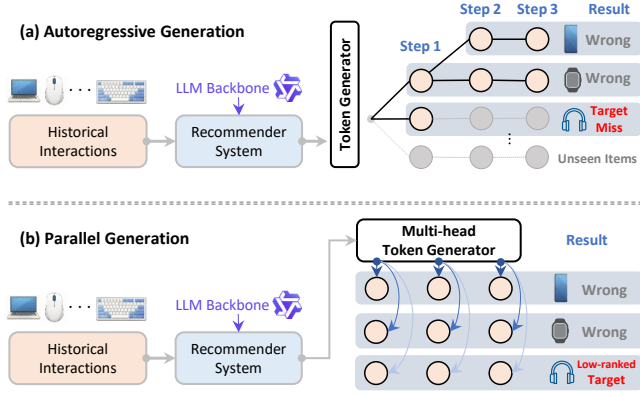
(a) Autoregressive Generation

Step 2 Step 3 Result

Step 1

Wrong

Wrong

Target Miss

Unseen Items

· · ·

LLM Backbone

Historical Interactions

Recommender System

Token Generator

⋮

(b) Parallel Generation

Multi-head Token Generator

Result

Wrong

Wrong

Low-ranked Target

· · ·

LLM Backbone

Historical Interactions

Recommender System